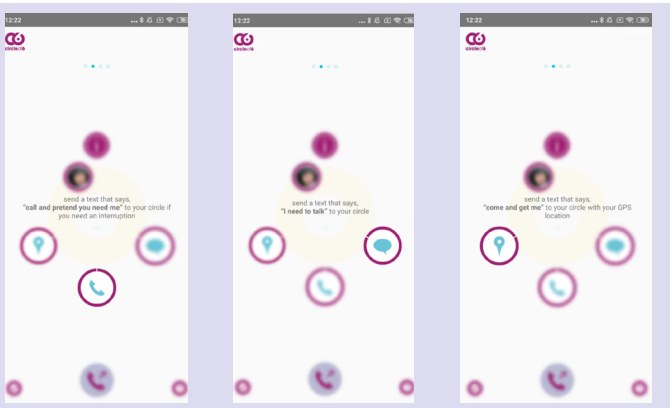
12:22

circleof6

send a text that says, "call and pretend you need me" to your circle if you need an interruption

12:22

circleof6

send a text that says, "I need to talk" to your circle

12:22

circleof6

send a text that says, "come and get me" to your circle with your GPS location